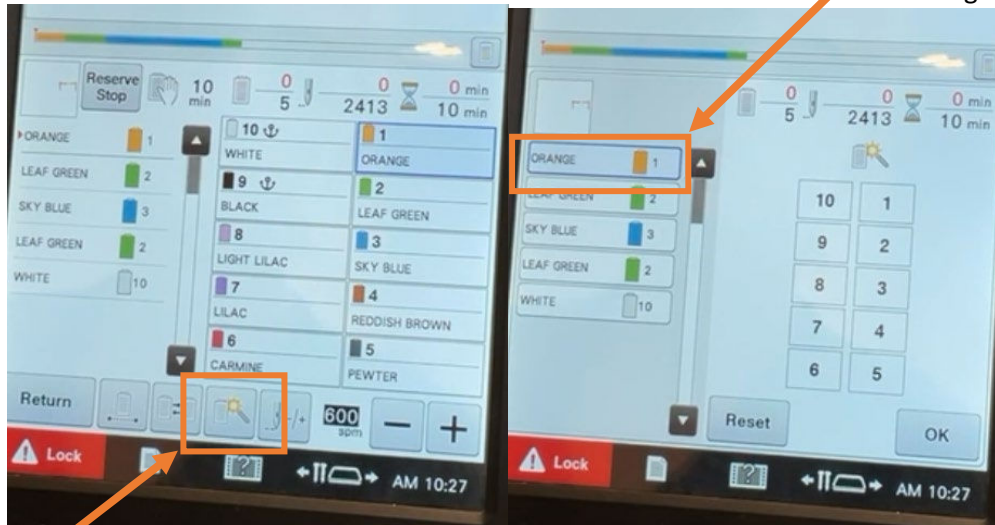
Reserve Stop
10 min
0
5
0
2413
0 min
10 min
ORANGE 1
LEAF GREEN 2
SKY BLUE 3
LEAF GREEN 2
WHITE 10
10
WHITE
1
ORANGE
9
BLACK
2
LEAF GREEN
8
LIGHT LILAC
3
SKY BLUE
7
LILAC
4
REDDISH BROWN
6
CARMINE
5
PEWTER
Return
600 spm
Lock
AM 10:27

0
5
0
2413
0 min
10 min
ORANGE 1
LEAF GREEN 2
SKY BLUE 3
LEAF GREEN 2
WHITE 10
10
1
9
2
8
3
7
4
6
5
Reset
OK
Lock
AM 10:27